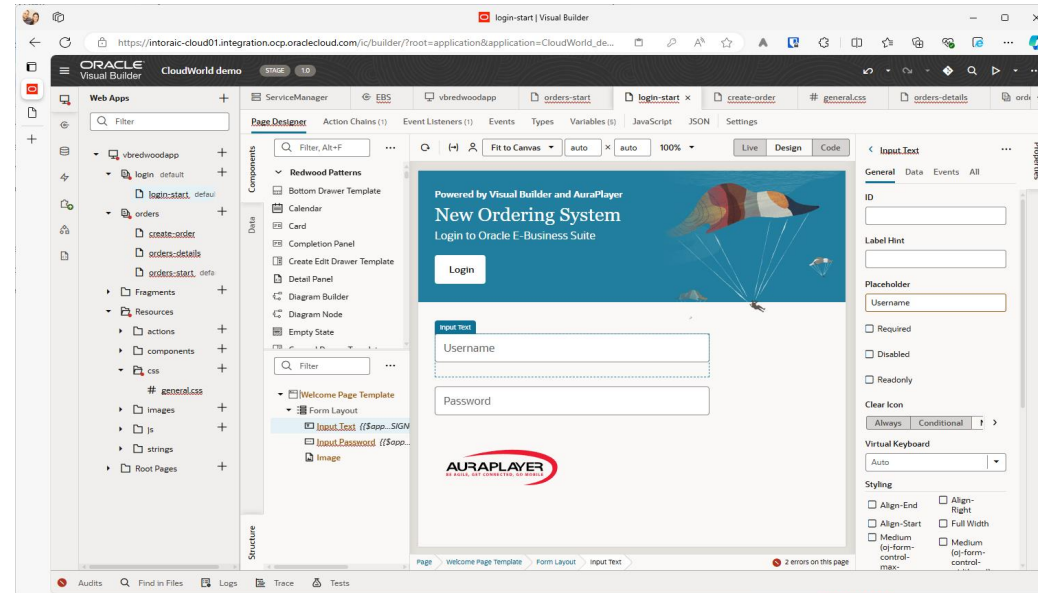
login-start | Visual Builder

https://intoraic-cloud01.integration.ocp.oraclecloud.com/ic/builder/?root=application&application=CloudWorld_de...

ORACLE Visual Builder CloudWorld demo STAGE 1.0

Web Apps +
Filter

vbredwoodapp +
login default +
login-start defaul
orders +
create-order
orders-details
orders-start defa
Fragments +
Resources
actions +
components +
css +
general.css
images +
js +
strings
Root Pages +

ServiceManager | EBS | vbredwoodapp | orders-start | login-start × | create-order | general.css | orders-details | ord

Page Designer | Action Chains (1) | Event Listeners (1) | Events | Types | Variables (5) | JavaScript | JSON | Settings

Components
Data
Filter, Alt+F ...
Redwood Patterns
Bottom Drawer Template
Calendar
Card
Completion Panel
Create Edit Drawer Template
Detail Panel
Diagram Builder
Diagram Node
Empty State

Structure
Filter ...
Welcome Page Template
Form Layout
Input Text {{$app...SIGN
Input Password {{$app...
Image

Fit to Canvas | auto × auto | 100% | Live | Design | Code

Powered by Visual Builder and AuraPlayer
New Ordering System
Login to Oracle E-Business Suite
Login

Input Text
Username
Password

AURAPLAYER
BE AGILE, GET CONNECTED, GO MOBILE

Page > Welcome Page Template > Form Layout > Input Text
2 errors on this page

< Input Text ...
General | Data | Events | All
ID
Label Hint
Placeholder
Username
Required
Disabled
Readonly
Clear Icon
Always | Conditional | N >
Virtual Keyboard
Auto
Styling
Align-End | Align-Right
Align-Start | Full Width
Medium (oj-form-control-max- | Medium (oj-form-control-

Properties

Audits | Find in Files | Logs | Trace | Tests